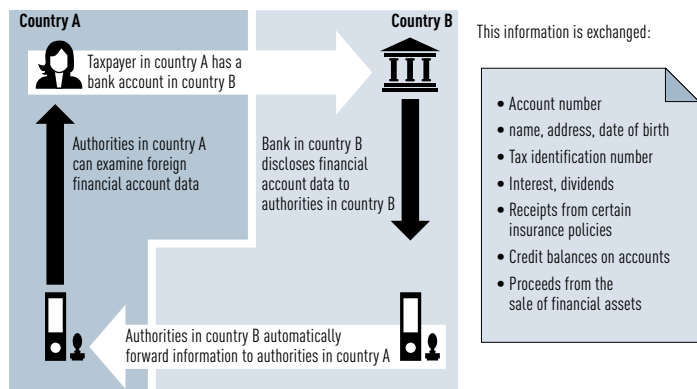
Country A

Country B

Taxpayer in country A has a bank account in country B

Authorities in country A can examine foreign financial account data

Bank in country B discloses financial account data to authorities in country B

Authorities in country B automatically forward information to authorities in country A

This information is exchanged:

• Account number
• name, address, date of birth
• Tax identification number
• Interest, dividends
• Receipts from certain insurance policies
• Credit balances on accounts
• Proceeds from the sale of financial assets